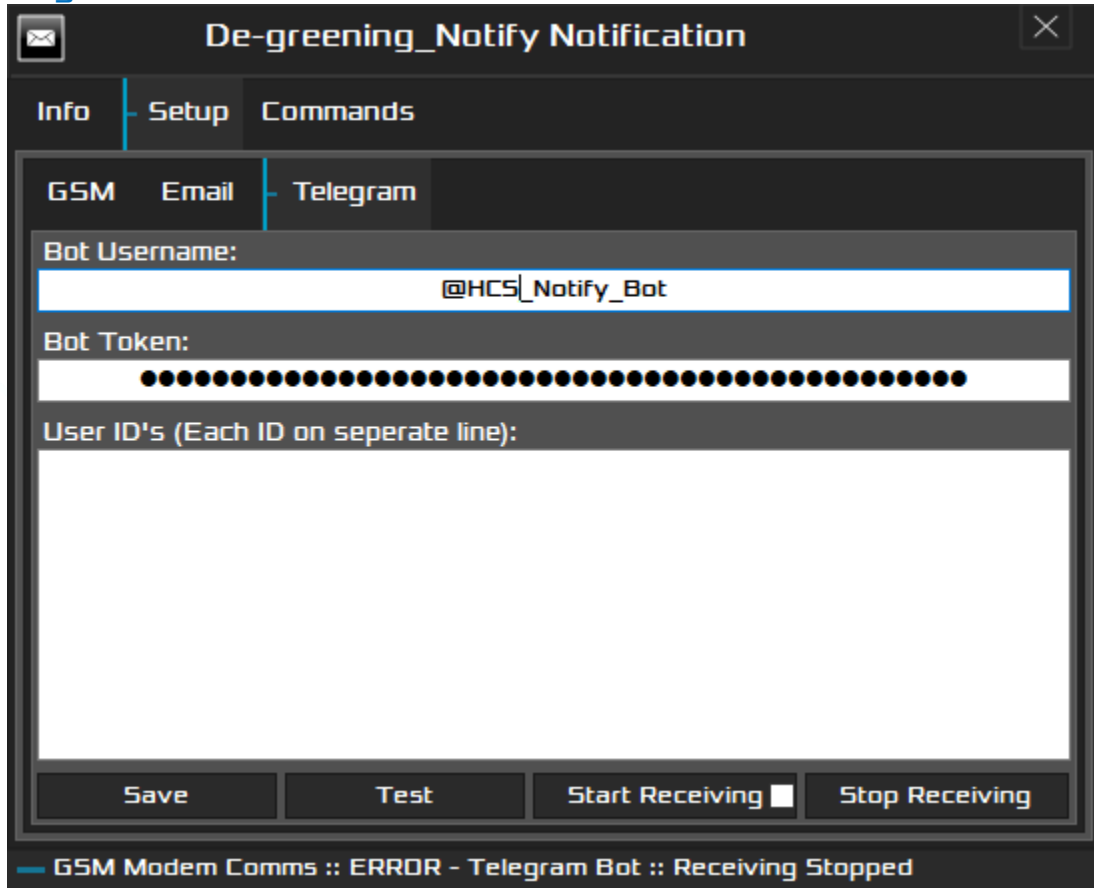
De-greening_Notify Notification

Info Setup Commands

GSM Email Telegram

Bot Username:

@HCS_Notify_Bot

Bot Token:

●●●●●●●●●●●●●●●●●●●●●●●●●●●●●●●●●●●●●●●●●●●●●●

User ID's (Each ID on seperate line):

Save Test Start Receiving Stop Receiving

GSM Modem Comms :: ERROR - Telegram Bot :: Receiving Stopped